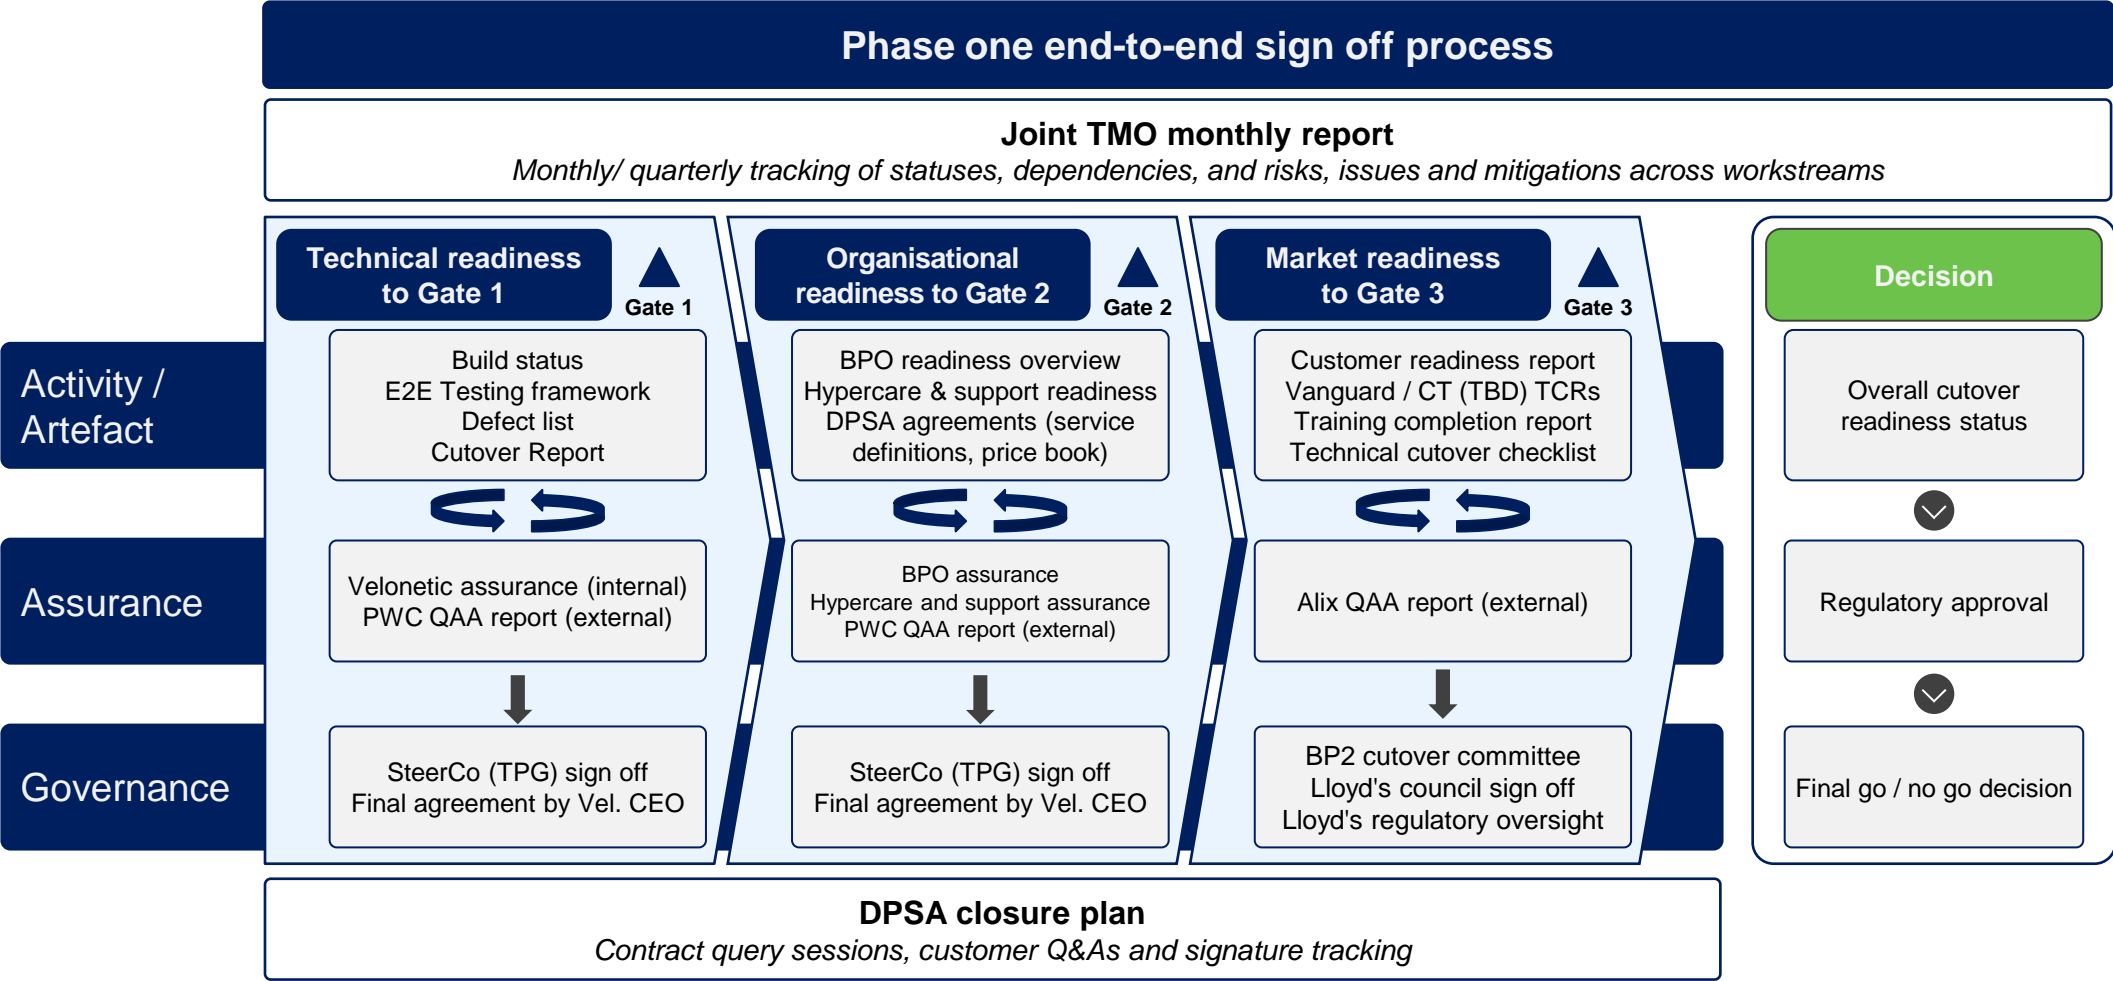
Phase one end-to-end sign off process

Joint TMO monthly report
*Monthly/ quarterly tracking of statuses, dependencies, and risks, issues and mitigations across workstreams*

Activity / Artefact

Assurance

Governance

Technical readiness to Gate 1
Gate 1

Build status
E2E Testing framework
Defect list
Cutover Report

Velonetic assurance (internal)
PWC QAA report (external)

SteerCo (TPG) sign off
Final agreement by Vel. CEO

Organisational readiness to Gate 2
Gate 2

BPO readiness overview
Hypercare & support readiness
DPSA agreements (service definitions, price book)

BPO assurance
Hypercare and support assurance
PWC QAA report (external)

SteerCo (TPG) sign off
Final agreement by Vel. CEO

Market readiness to Gate 3
Gate 3

Customer readiness report
Vanguard / CT (TBD) TCRs
Training completion report
Technical cutover checklist

Alix QAA report (external)

BP2 cutover committee
Lloyd's council sign off
Lloyd's regulatory oversight

Decision

Overall cutover readiness status

Regulatory approval

Final go / no go decision

DPSA closure plan
*Contract query sessions, customer Q&As and signature tracking*